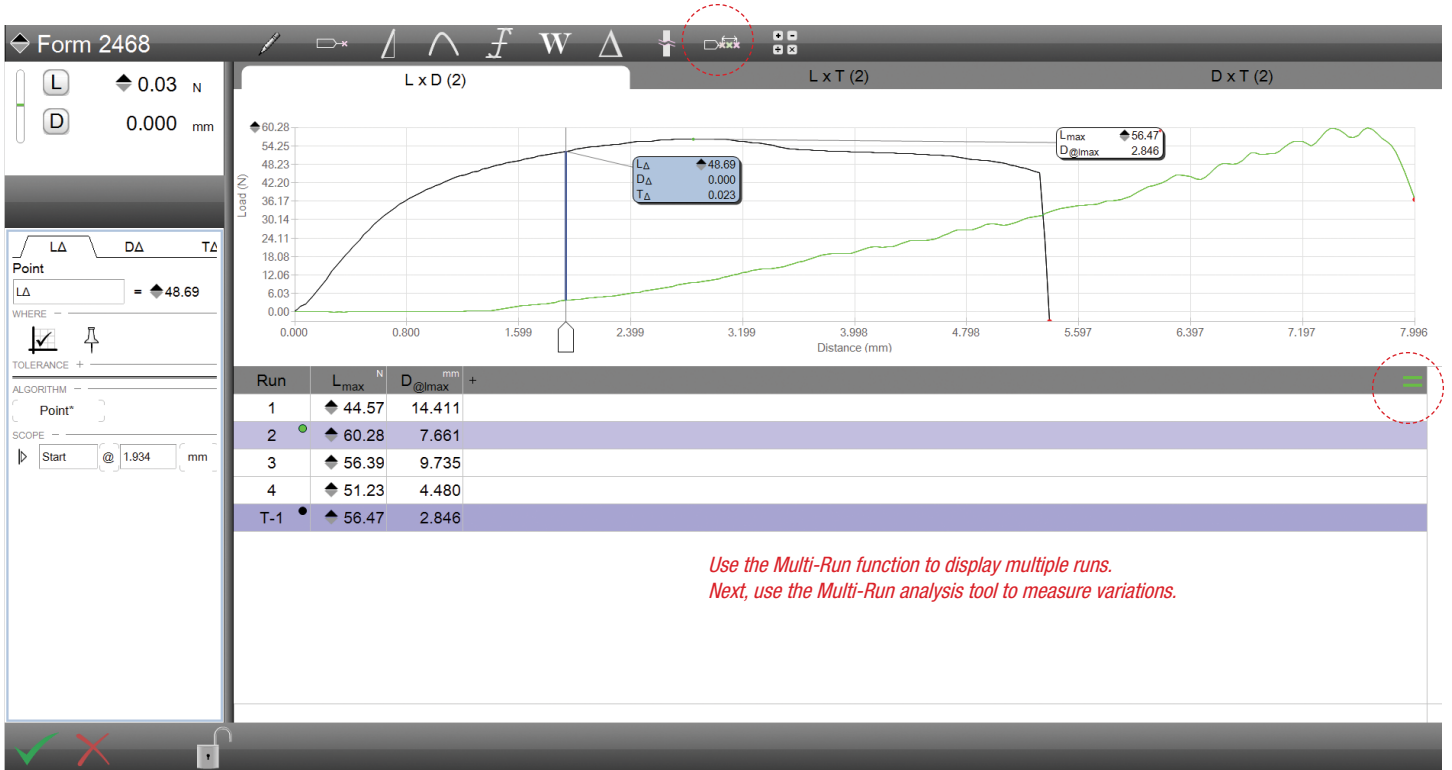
Form 2468

W

L 0.03 N
D 0.000 mm

L x D (2)
L x T (2)
D x T (2)

60.28
54.25
48.23
42.20
36.17
30.14
24.11
18.08
12.06
6.03
0.00

Load (N)

0.000
0.800
1.599
2.399
3.199
3.998
4.798
5.597
6.397
7.197
7.996

Distance (mm)

$L_\Delta$ 48.69
$D_\Delta$ 0.000
$T_\Delta$ 0.023

Lmax 56.47
D@lmax 2.846

LΔ DΔ TΔ
Point
LΔ = 48.69
WHERE
TOLERANCE +
ALGORITHM
Point*
SCOPE
Start @ 1.934 mm

| Run | $L_{max}$ N | $D_{@lmax}$ mm | + |
|---|---|---|---|
| 1 | 44.57 | 14.411 | |
| 2 | 60.28 | 7.661 | |
| 3 | 56.39 | 9.735 | |
| 4 | 51.23 | 4.480 | |
| T-1 | 56.47 | 2.846 | |

Use the Multi-Run function to display multiple runs.
Next, use the Multi-Run analysis tool to measure variations.